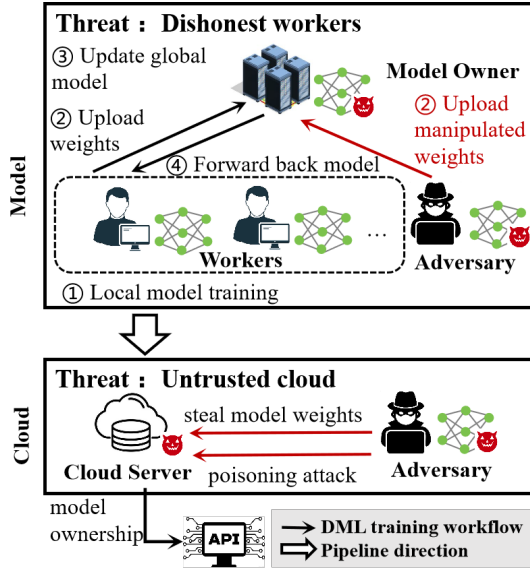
Model

Threat：Dishonest workers

③ Update global model

Model Owner

② Upload weights

② Upload manipulated weights

④ Forward back model

…

Workers

Adversary

① Local model training

Cloud

Threat：Untrusted cloud

steal model weights

Cloud Server

poisoning attack

Adversary

model ownership

API

DML training workflow

Pipeline direction